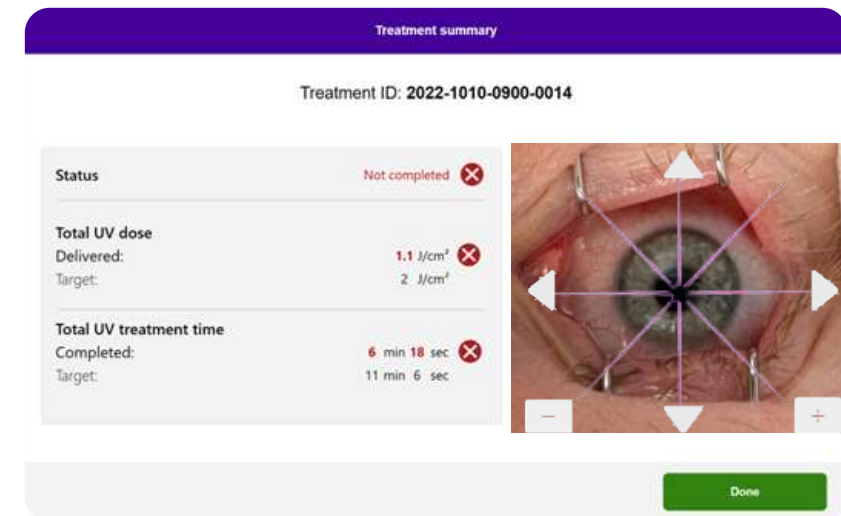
Treatment summary

Treatment ID: **2022-1010-0900-0014**

Status
Not completed

Total UV dose
Delivered: **1.1** J/cm²
Target: 2 J/cm²

Total UV treatment time
Completed: **6** min **18** sec
Target: 11 min 6 sec

−
+

Done